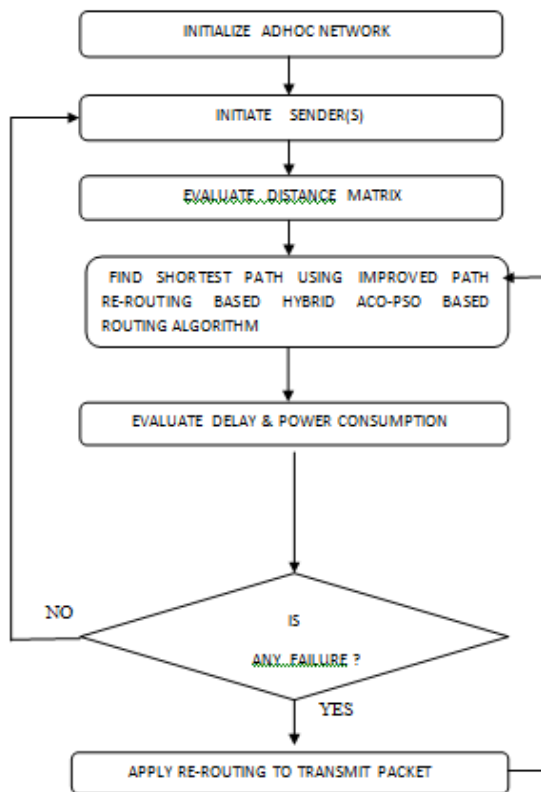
INITIALIZE ADHOC NETWORK

INITIATE SENDER(S)

EVALUATE DISTANCE MATRIX

FIND SHORTEST PATH USING IMPROVED PATH RE-ROUTING BASED HYBRID ACO-PSO BASED ROUTING ALGORITHM

EVALUATE DELAY & POWER CONSUMPTION

NO

IS ANY FAILURE ?

YES

APPLY RE-ROUTING TO TRANSMIT PACKET